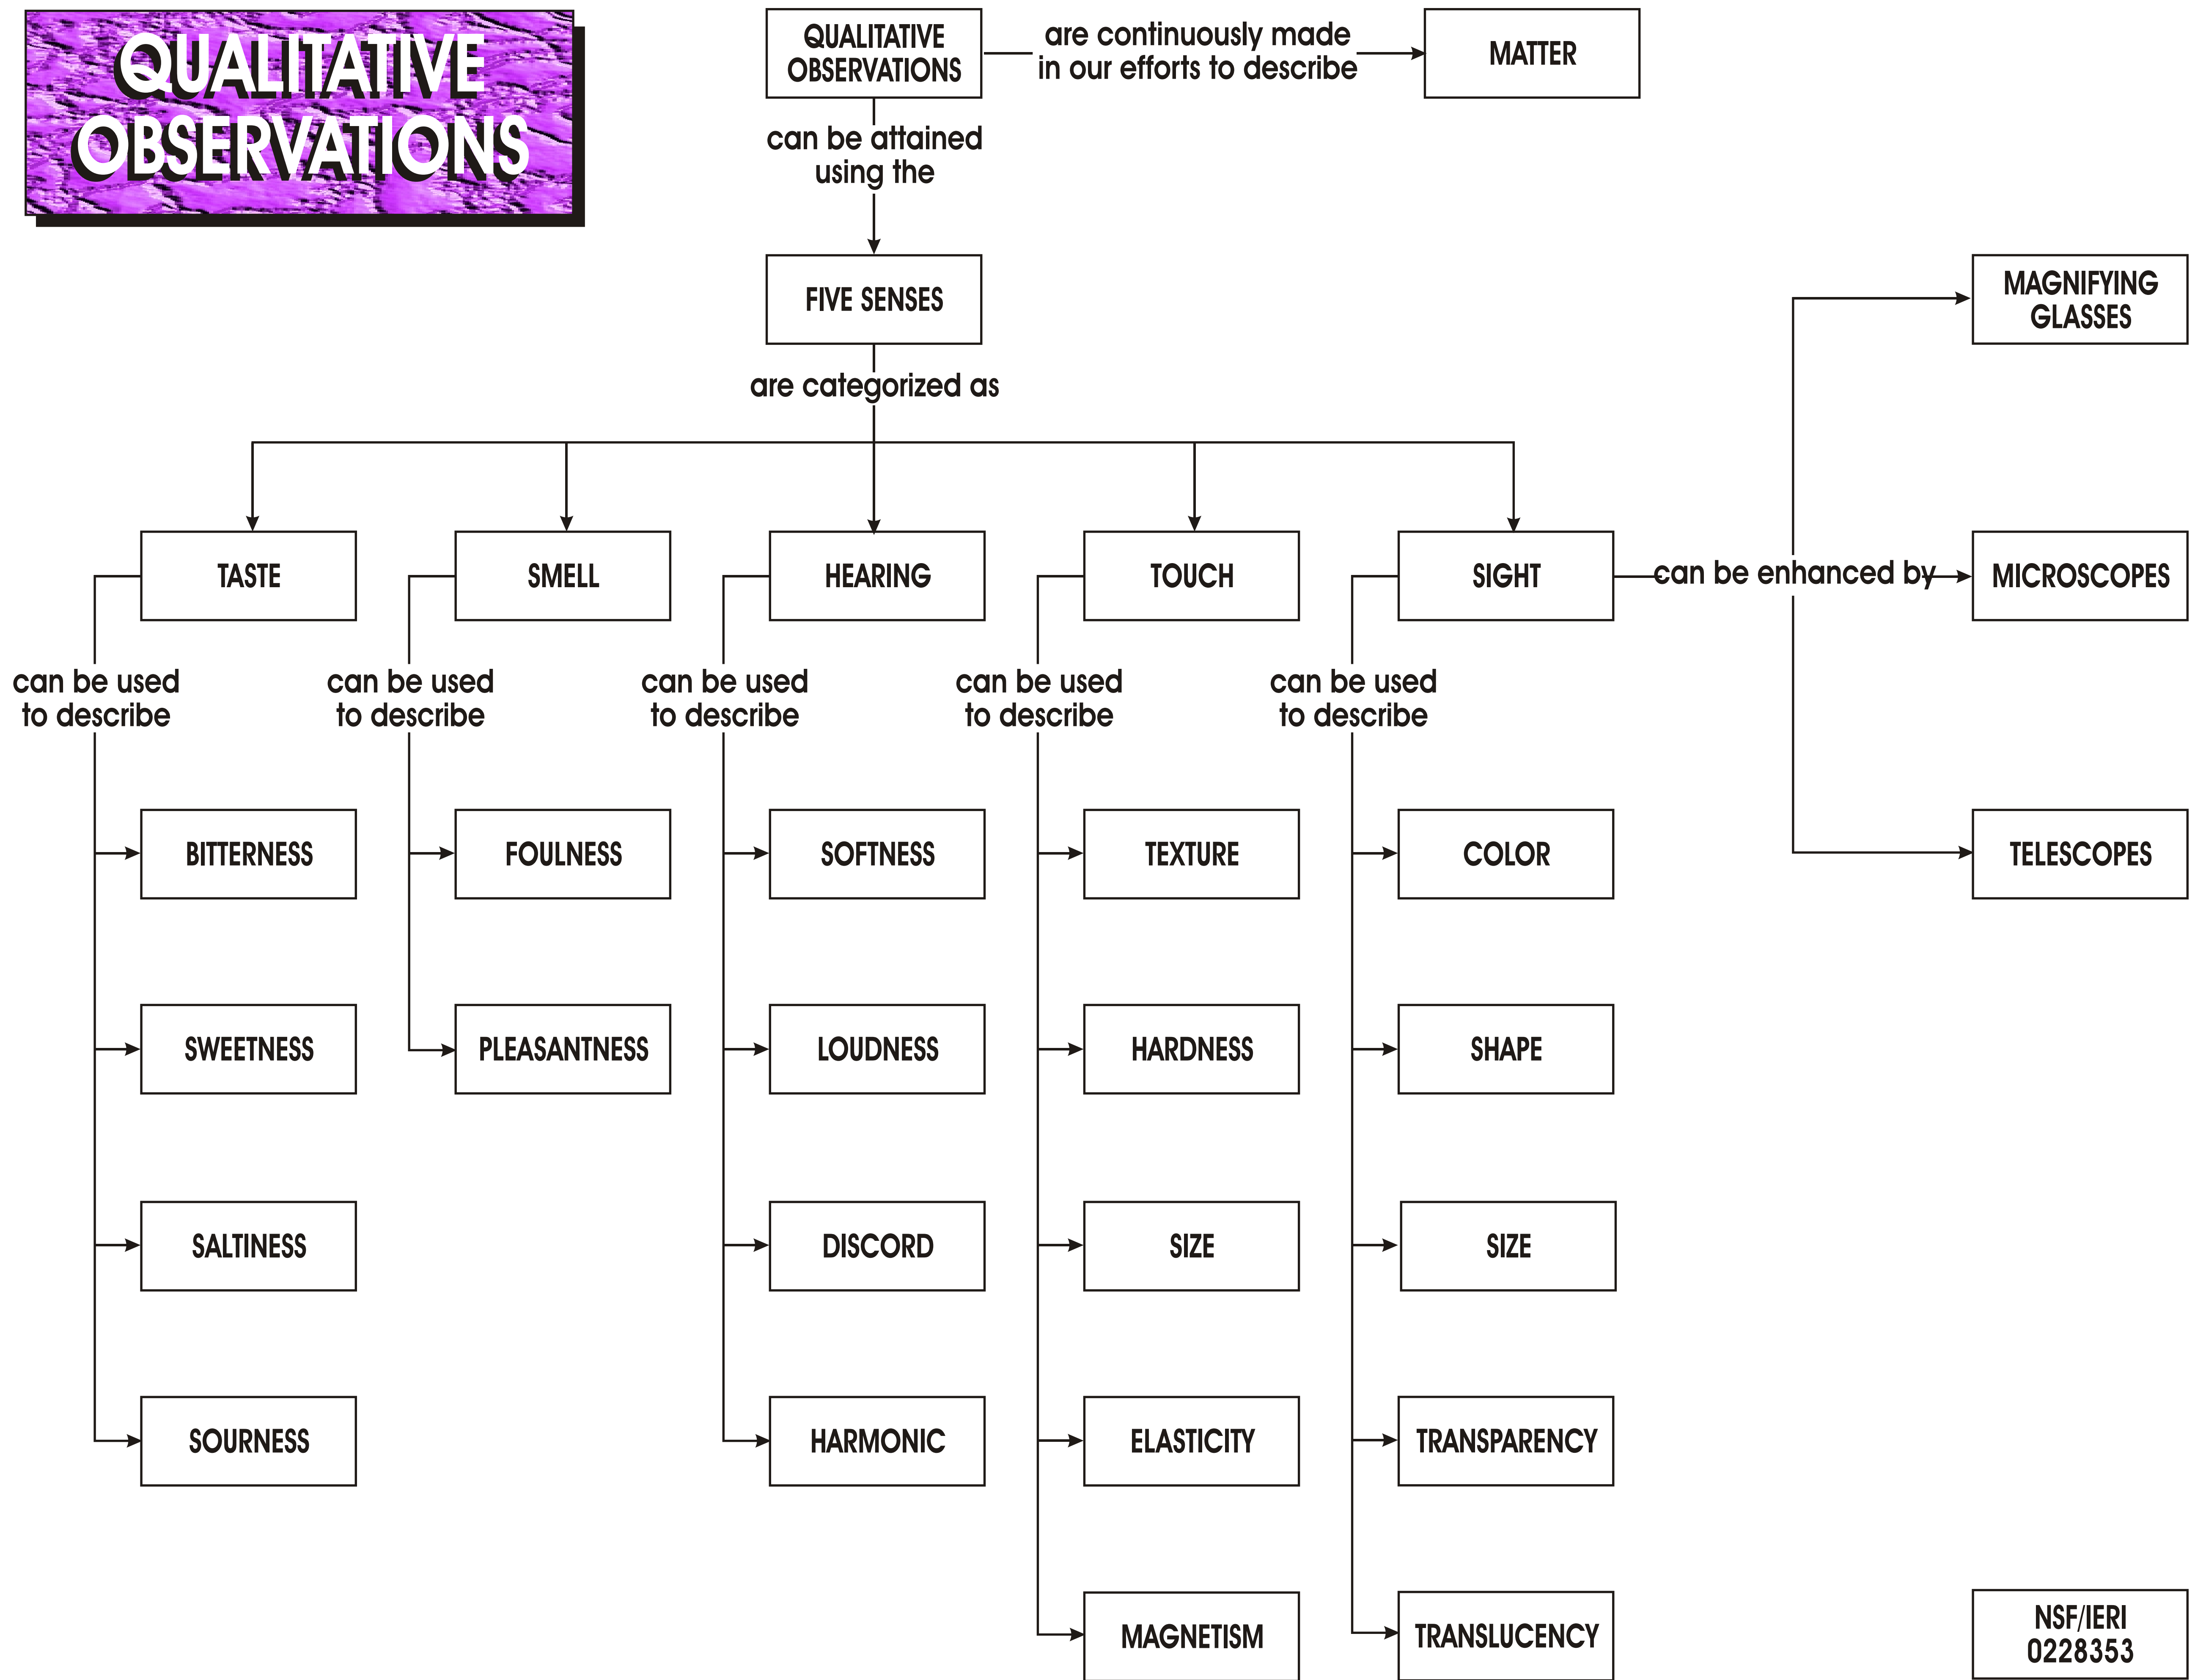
QUALITATIVE OBSERVATIONS

QUALITATIVE OBSERVATIONS

are continuously made in our efforts to describe

MATTER

can be attained using the

FIVE SENSES

are categorized as

TASTE

can be used to describe

BITTERNESS

SWEETNESS

SALTINESS

SOURNESS

SMELL

can be used to describe

FOULNESS

PLEASANTNESS

HEARING

can be used to describe

SOFTNESS

LOUDNESS

DISCORD

HARMONIC

TOUCH

can be used to describe

TEXTURE

HARDNESS

SIZE

ELASTICITY

MAGNETISM

SIGHT

can be used to describe

COLOR

SHAPE

SIZE

TRANSPARENCY

TRANSLUCENCY

can be enhanced by

MAGNIFYING GLASSES

MICROSCOPES

TELESCOPES

NSF/IERI 0228353